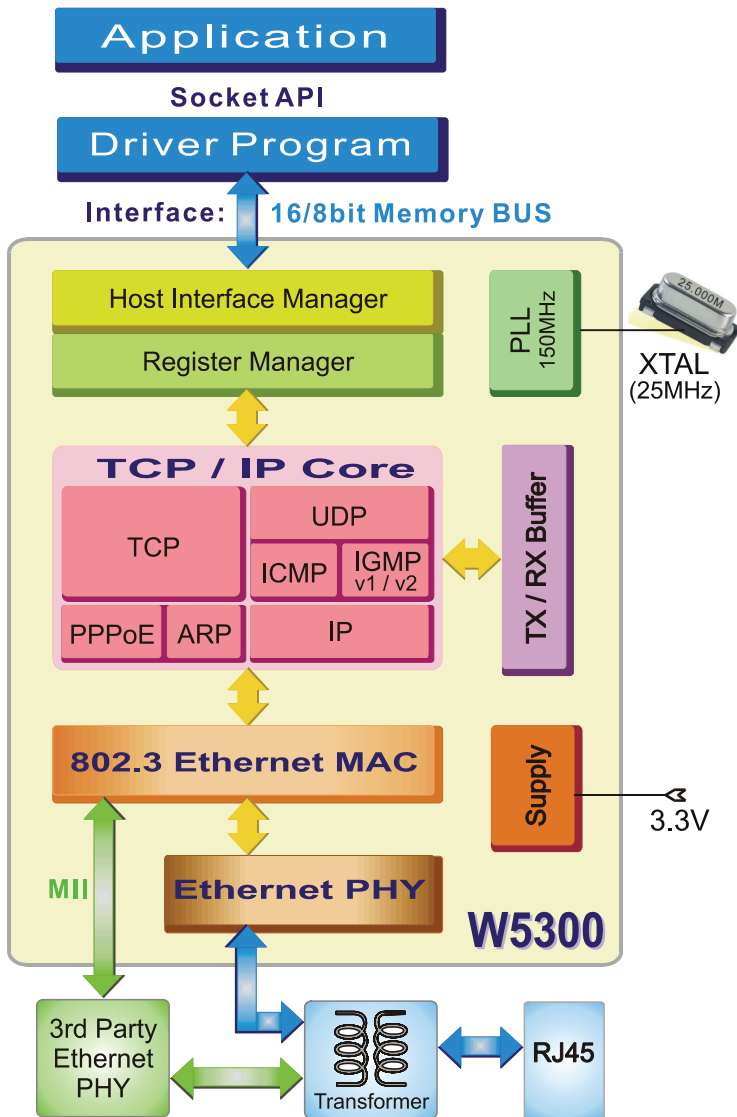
Application

Socket API

Driver Program

Interface: 16/8bit Memory BUS

Host Interface Manager

Register Manager

PLL 150MHz

25.000M

XTAL (25MHz)

TCP / IP Core

TCP

UDP

ICMP

IGMP v1 / v2

PPPoE

ARP

IP

TX / RX Buffer

802.3 Ethernet MAC

Supply

3.3V

MII

Ethernet PHY

W5300

3rd Party Ethernet PHY

Transformer

RJ45